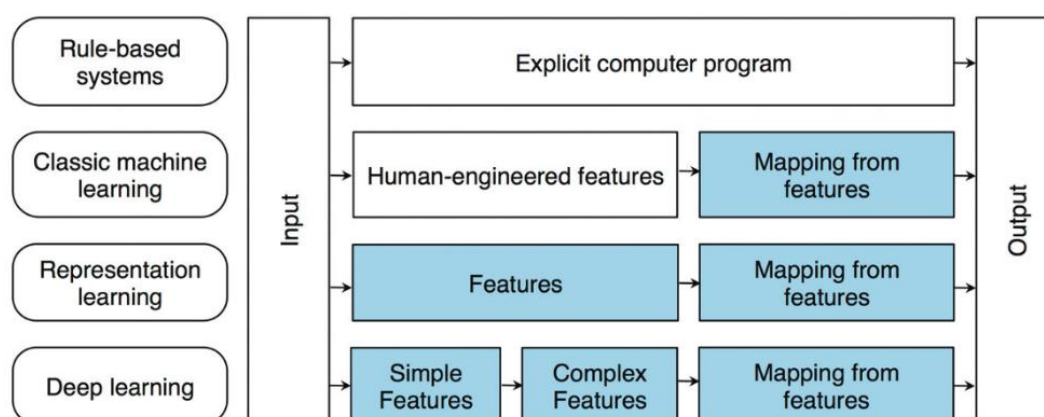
Rule-based systems

Classic machine learning

Representation learning

Deep learning

Input

Explicit computer program

Human-engineered features

Mapping from features

Features

Mapping from features

Simple Features

Complex Features

Mapping from features

Output